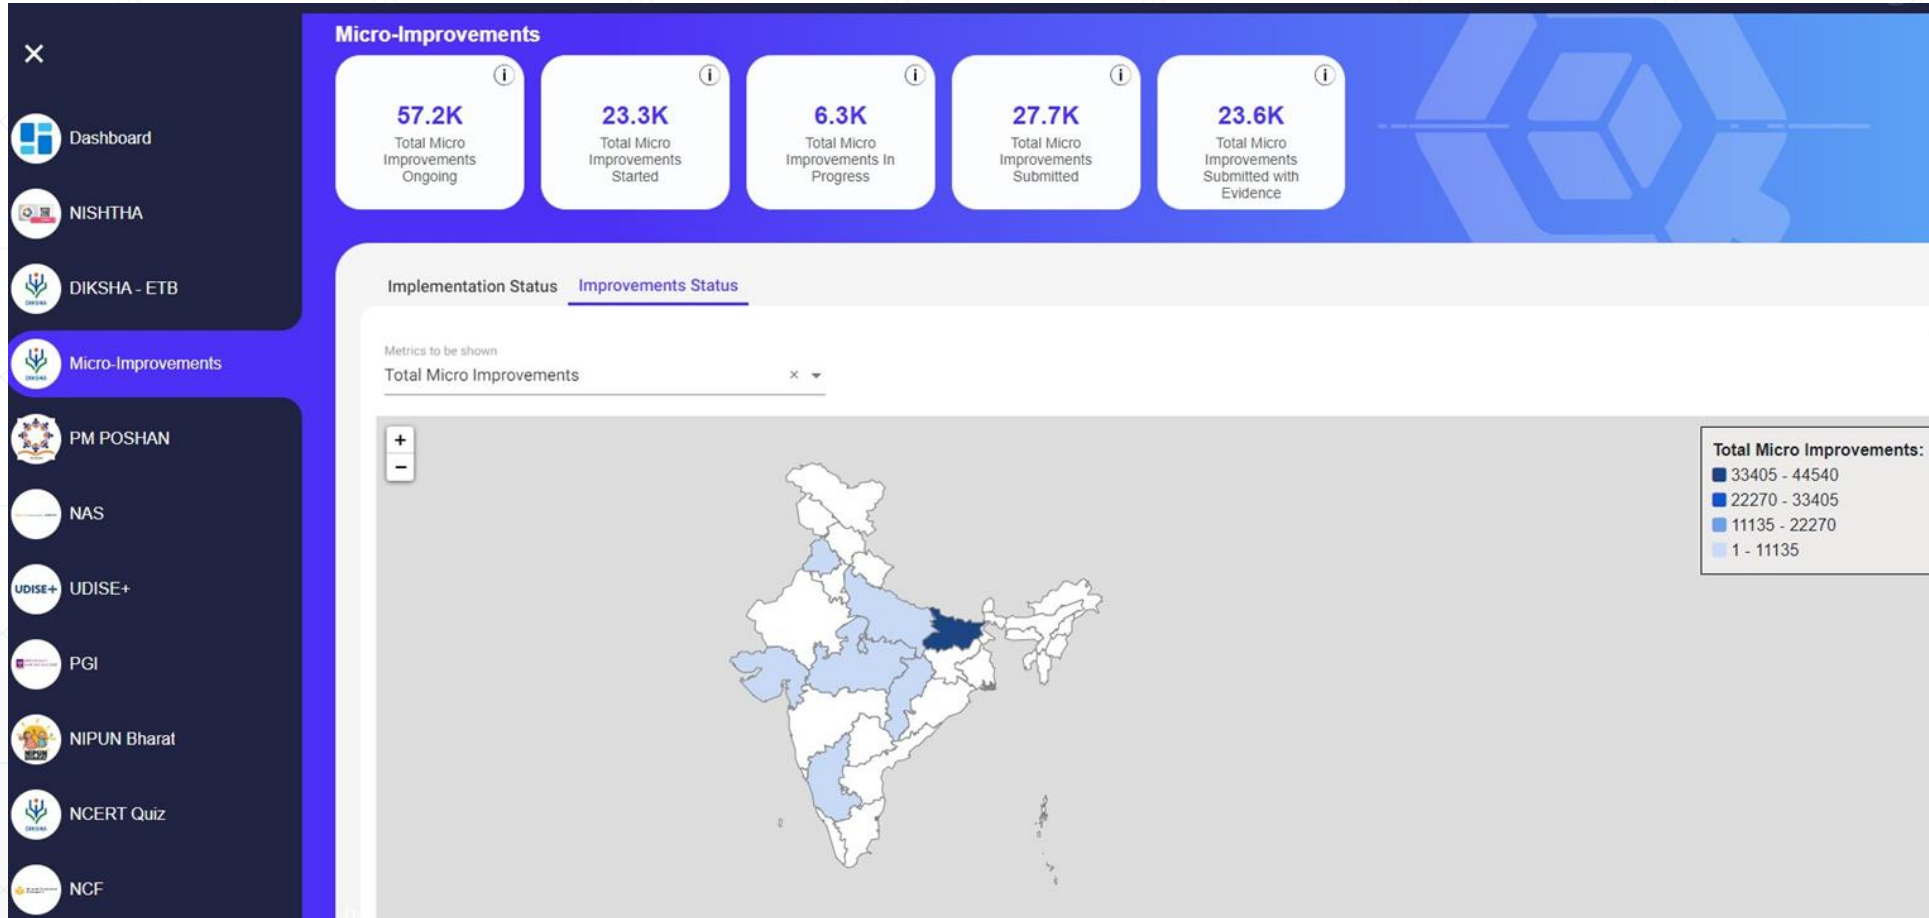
×

Dashboard

NISHTHA

DIKSHA - ETB

Micro-Improvements

PM POSHAN

NAS

UDISE+ UDISE+

PGI

NIPUN Bharat

NCERT Quiz

NCF

Micro-Improvements

57.2K
Total Micro Improvements Ongoing

23.3K
Total Micro Improvements Started

6.3K
Total Micro Improvements In Progress

27.7K
Total Micro Improvements Submitted

23.6K
Total Micro Improvements Submitted with Evidence

Implementation Status Improvements Status

Metrics to be shown
Total Micro Improvements × ▾

+
−

Total Micro Improvements:
33405 - 44540
22270 - 33405
11135 - 22270
1 - 11135